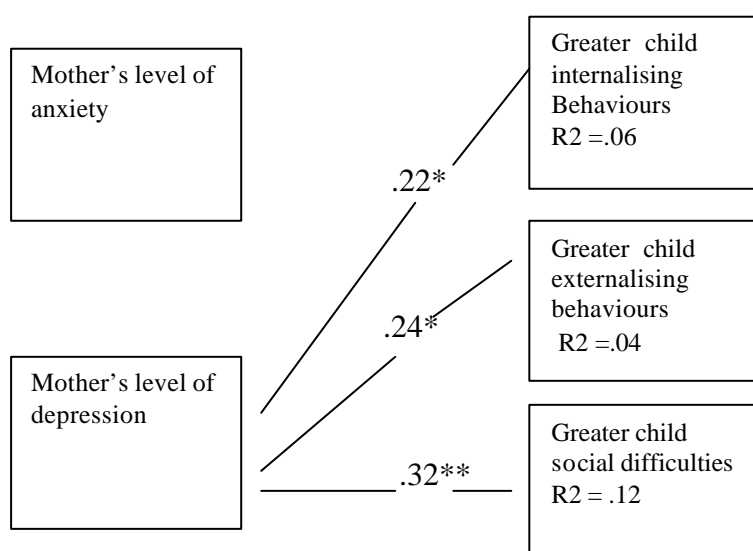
Mother's level of anxiety

Greater child internalising Behaviours R2 =.06

.22*

Greater child externalising behaviours R2 =.04

.24*

Mother's level of depression

Greater child social difficulties R2 = .12

.32**